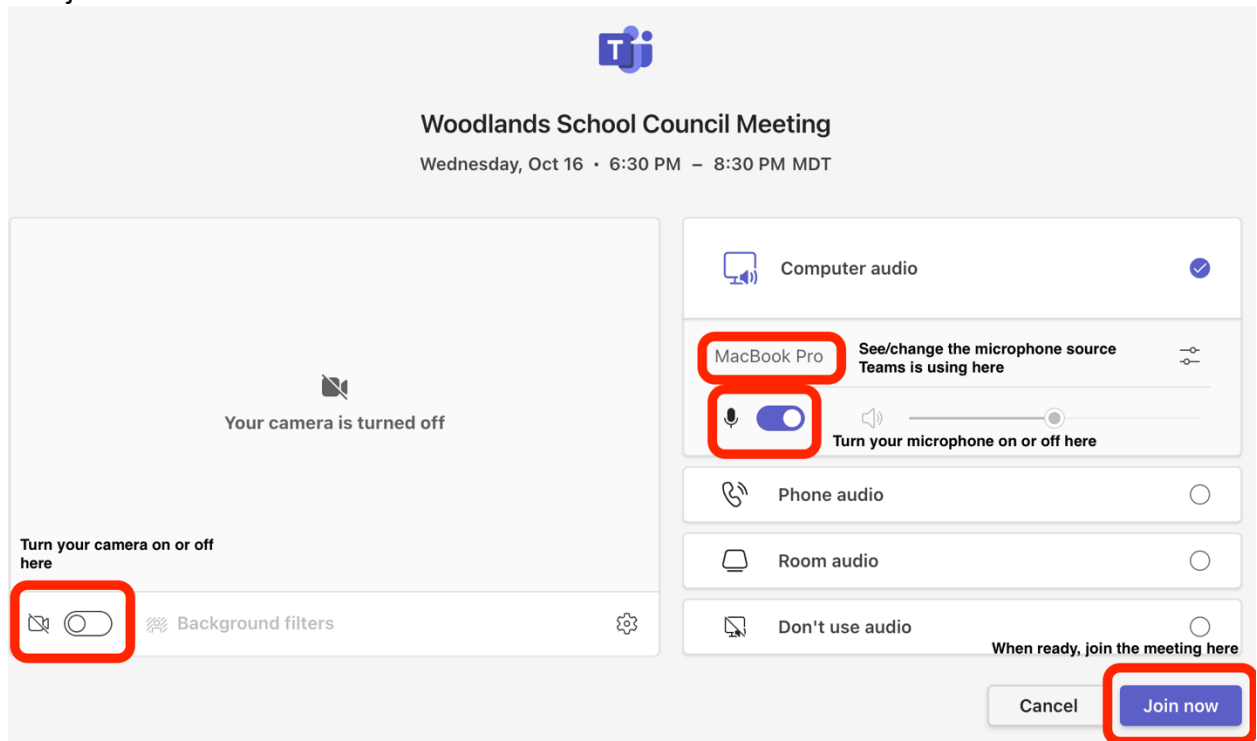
Woodlands School Council Meeting

Wednesday, Oct 16 · 6:30 PM – 8:30 PM MDT

Your camera is turned off

Turn your camera on or off here

Background filters

Computer audio

MacBook Pro

See/change the microphone source Teams is using here

Turn your microphone on or off here

Phone audio

Room audio

Don't use audio

When ready, join the meeting here

Cancel

Join now